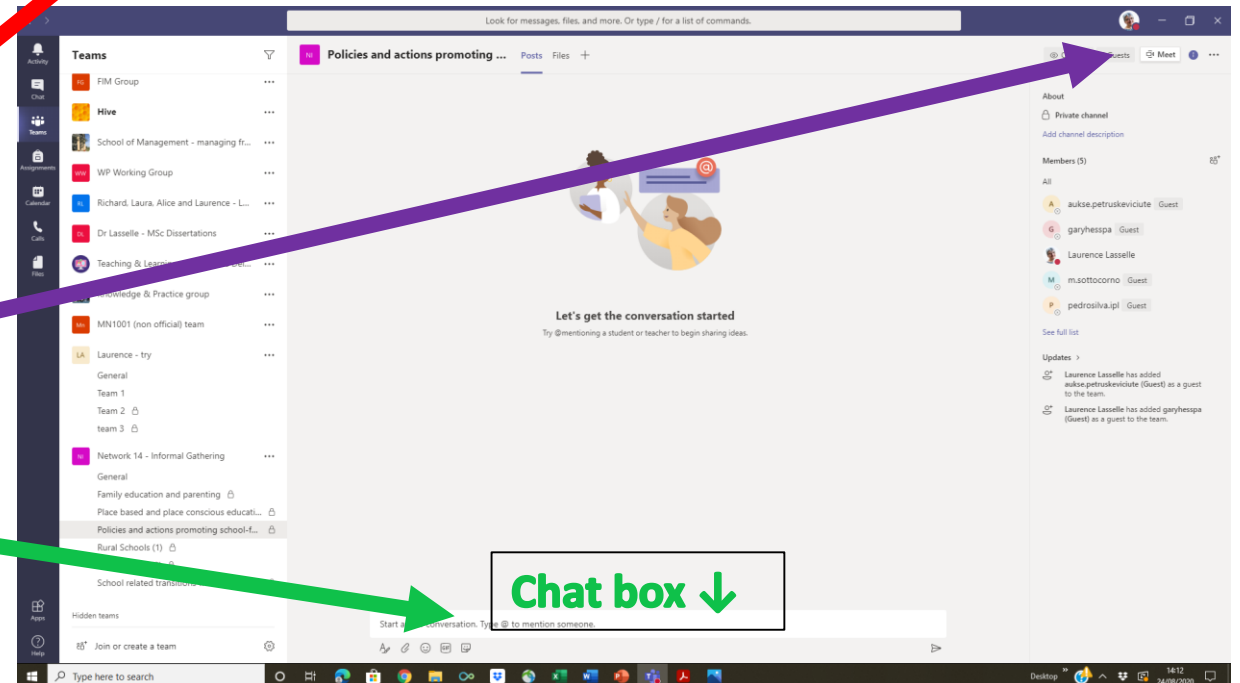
Look for messages, files, and more. Or type / for a list of commands.

Activity
Chat
Teams
Assignments
Calendar
Calls
Files
Apps
Help

Teams

FG FIM Group
Hive
School of Management - managing fr...
WW WP Working Group
RL Richard, Laura, Alice and Laurence - L...
DL Dr Lasselle - MSc Dissertations
Teaching & Learnin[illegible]
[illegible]nowledge & Practice group
Mn MN1001 (non official) team
LA Laurence - try
General
Team 1
Team 2
team 3
NI Network 14 - Informal Gathering
General
Family education and parenting
Place based and place conscious educati...
Policies and actions promoting school-f...
Rural Schools (1)
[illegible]
School related transitions

Hidden teams

Join or create a team

NI Policies and actions promoting ... Posts Files +

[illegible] Guests Meet

Let's get the conversation started
Try @mentioning a student or teacher to begin sharing ideas.

Chat box ↓

Start a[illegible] conversation. Type @ to mention someone.

About
Private channel
Add channel description

Members (5)
All
A aukse.petruskeviciute Guest
G garyhesspa Guest
Laurence Lasselle
M m.sottocorno Guest
P pedrosilva.ipl Guest
See full list

Updates >
Laurence Lasselle has added aukse.petruskeviciute (Guest) as a guest to the team.
Laurence Lasselle has added garyhesspa (Guest) as a guest to the team.

Type here to search

Desktop
14:12
24/08/2020